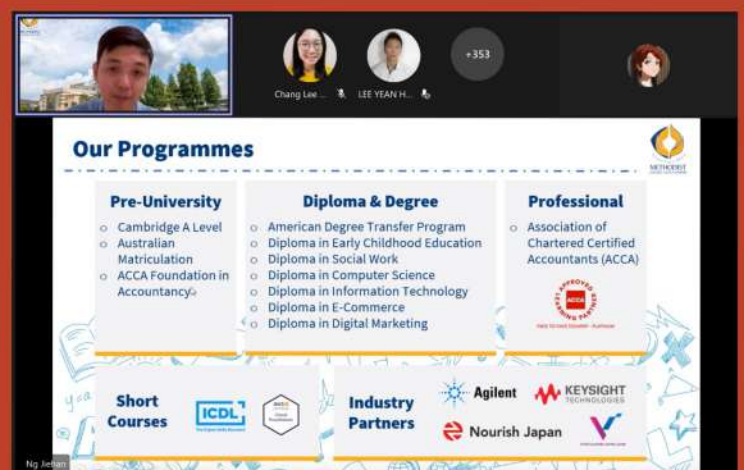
Chang Lee ...

LEE YEAN H...

+353

Our Programmes

METHODIST

Pre-University

Cambridge A Level
Australian Matriculation
ACCA Foundation in Accountancy

Diploma & Degree

American Degree Transfer Program
Diploma in Early Childhood Education
Diploma in Social Work
Diploma in Computer Science
Diploma in Information Technology
Diploma in E-Commerce
Diploma in Digital Marketing

Professional

Association of Chartered Certified Accountants (ACCA)

APPROVED LEARNING PARTNER ACCA

Short Courses

ICDL

Industry Partners

Agilent

KEYSIGHT TECHNOLOGIES

Nourish Japan

Ng Jiehan